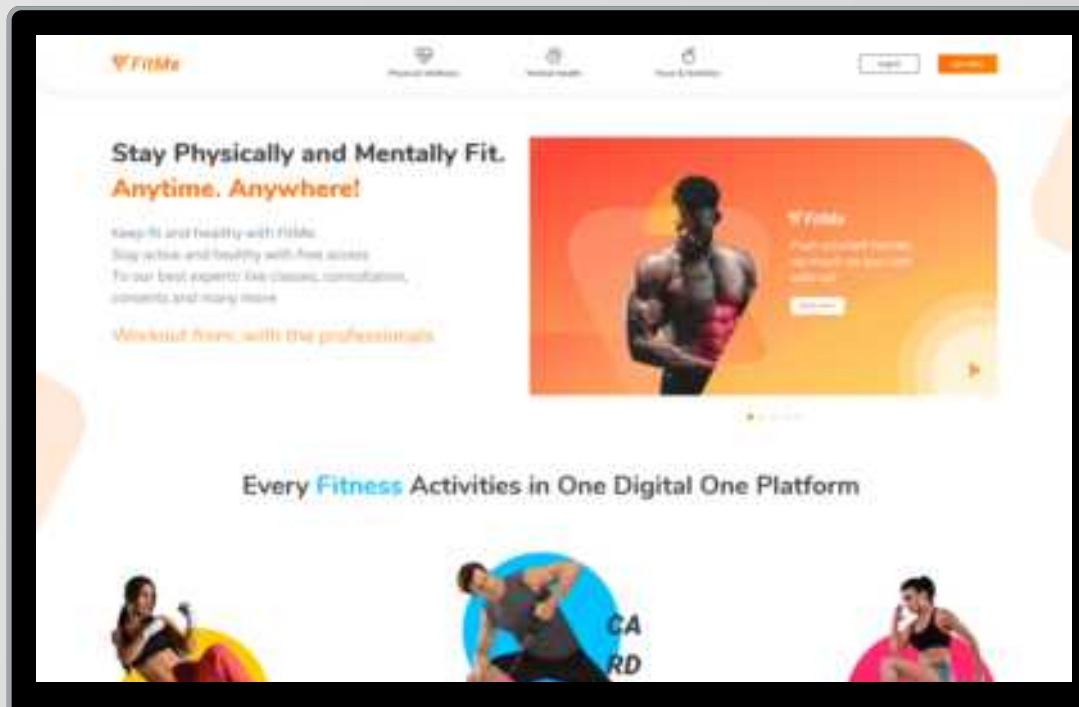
FitMe

Physical Wellness

Mental Health

Food & Nutrition

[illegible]

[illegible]

Stay Physically and Mentally Fit.
Anytime. Anywhere!

Keep fit and healthy with FitMe.
Stay active and healthy with free access
To our best experts' live classes, consultation,
contents and many more

Workout from with the professionals

FitMe

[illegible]

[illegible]

Every Fitness Activities in One Digital One Platform

CA
RD